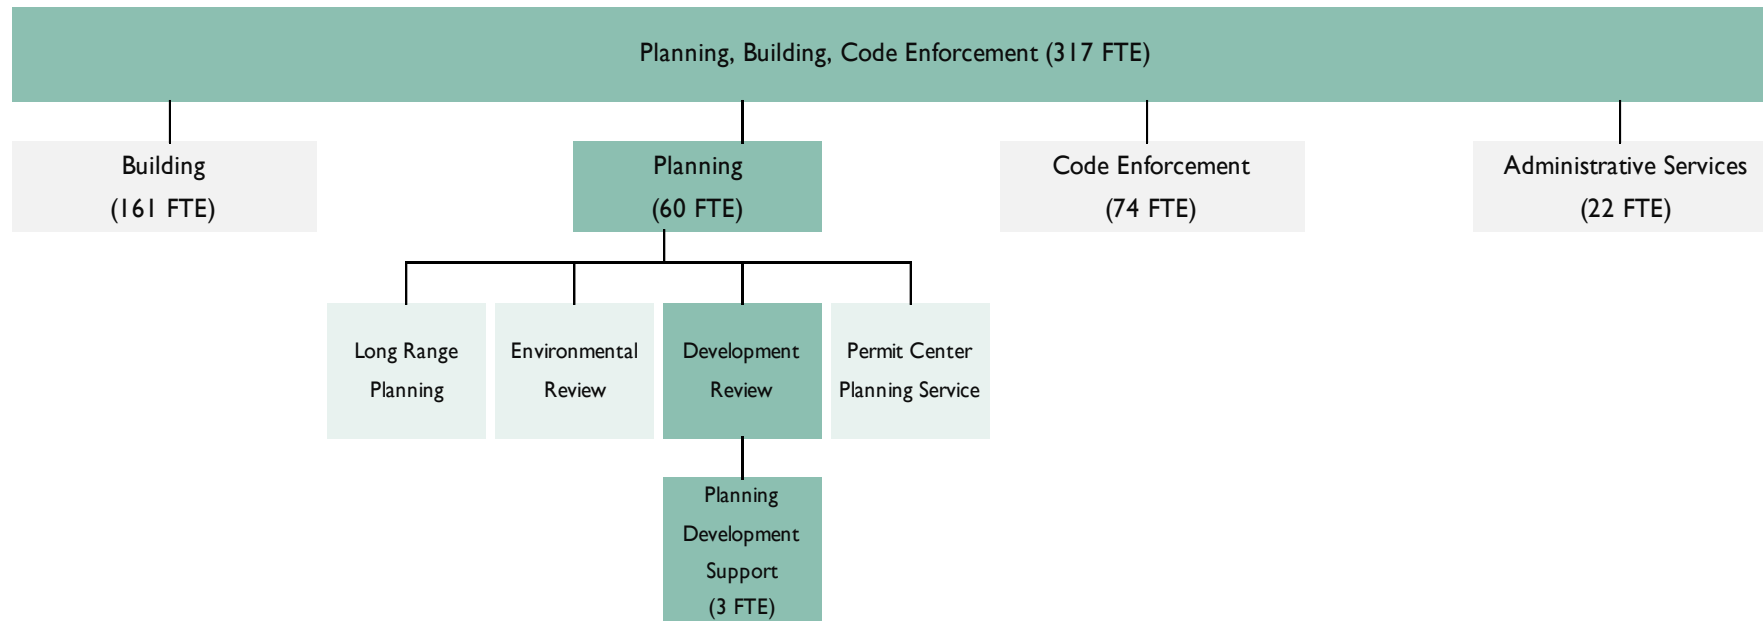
Planning, Building, Code Enforcement (317 FTE)

Building
(161 FTE)

Planning
(60 FTE)

Code Enforcement
(74 FTE)

Administrative Services
(22 FTE)

Long Range Planning

Environmental Review

Development Review

Permit Center Planning Service

Planning Development Support
(3 FTE)